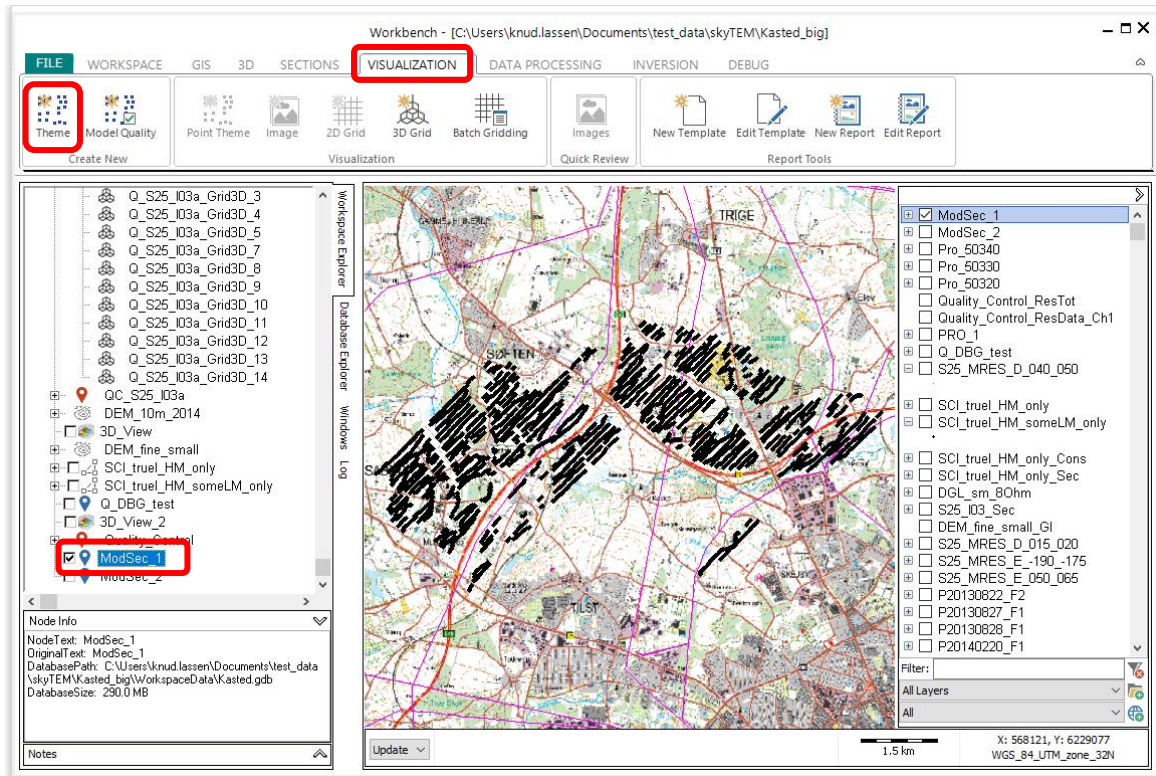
Workbench - [C:\Users\knud.lassen\Documents\test_data\skyTEM\Kasted_big]

FILE WORKSPACE GIS 3D SECTIONS VISUALIZATION DATA PROCESSING INVERSION DEBUG

Theme Model Quality
Create New

Point Theme Image 2D Grid 3D Grid Batch Gridding
Visualization

Images
Quick Review

New Template Edit Template New Report Edit Report
Report Tools

Q_S25_I03a_Grid3D_3
Q_S25_I03a_Grid3D_4
Q_S25_I03a_Grid3D_5
Q_S25_I03a_Grid3D_6
Q_S25_I03a_Grid3D_7
Q_S25_I03a_Grid3D_8
Q_S25_I03a_Grid3D_9
Q_S25_I03a_Grid3D_10
Q_S25_I03a_Grid3D_11
Q_S25_I03a_Grid3D_12
Q_S25_I03a_Grid3D_13
Q_S25_I03a_Grid3D_14
QC_S25_I03a
DEM_10m_2014
3D_View
DEM_fine_small
SCI_truel_HM_only
SCI_truel_HM_someLM_only
Q_DBG_test
3D_View_2
Quality_Control
ModSec_1
ModSec_2

Workspace Explorer
Database Explorer
Windows
Log

Node Info
NodeText: ModSec_1
OriginalText: ModSec_1
DatabasePath: C:\Users\knud.lassen\Documents\test_data\skyTEM\Kasted_big\WorkspaceData\Kasted.gdb
DatabaseSize: 290.0 MB

Notes

TRIGE
SKJOLDEN
TILST

Update

1.5 km

X: 568121, Y: 6229077
WGS_84_UTM_zone_32N

ModSec_1
ModSec_2
Pro_50340
Pro_50330
Pro_50320
Quality_Control_ResTot
Quality_Control_ResData_Ch1
PRO_1
Q_DBG_test
S25_MRES_D_040_050
SCI_truel_HM_only
SCI_truel_HM_someLM_only
SCI_truel_HM_only_Cons
SCI_truel_HM_only_Sec
DGL_sm_8Ohm
S25_I03_Sec
DEM_fine_small_GI
S25_MRES_D_015_020
S25_MRES_E_-190_-175
S25_MRES_E_050_065
P20130822_F2
P20130827_F1
P20130828_F1
P20140220_F1

Filter:
All Layers
All